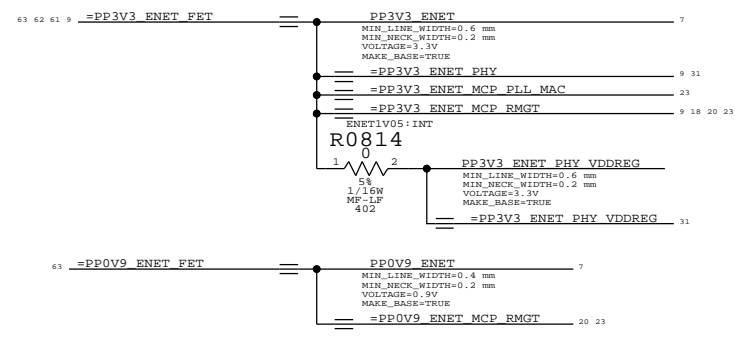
63 62 61 9 =PP3V3_ENET_FET

PP3V3_ENET 7
MIN_LINE_WIDTH=0.6 mm
MIN_NECK_WIDTH=0.2 mm
VOLTAGE=3.3V
MAKE_BASE=TRUE

=PP3V3_ENET_PHY 9 31

=PP3V3_ENET_MCP_PLL_MAC 23

=PP3V3_ENET_MCP_RMGT 9 18 20 23

ENET1V05:INT
R0814
0
1 2
5%
1/16W
MF-LF
402

PP3V3_ENET_PHY_VDDREG
MIN_LINE_WIDTH=0.6 mm
MIN_NECK_WIDTH=0.2 mm
VOLTAGE=3.3V
MAKE_BASE=TRUE

=PP3V3_ENET_PHY_VDDREG 31

63 =PP0V9_ENET_FET

PP0V9_ENET 7
MIN_LINE_WIDTH=0.4 mm
MIN_NECK_WIDTH=0.2 mm
VOLTAGE=0.9V
MAKE_BASE=TRUE

=PP0V9_ENET_MCP_RMGT 20 23